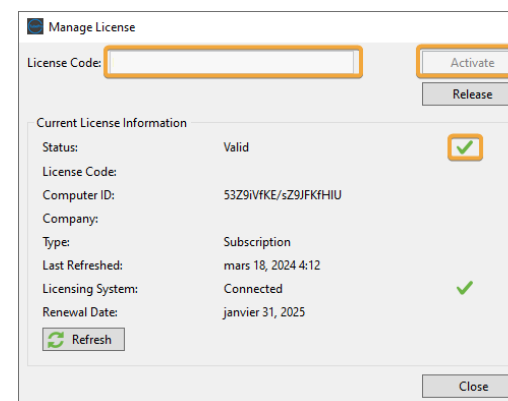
Manage License

License Code:

Activate

Release

Current License Information

Status: Valid

License Code:

Computer ID: 53Z9iVfKE/sZ9JFKfHIU

Company:

Type: Subscription

Last Refreshed: mars 18, 2024 4:12

Licensing System: Connected

Renewal Date: janvier 31, 2025

Refresh

Close